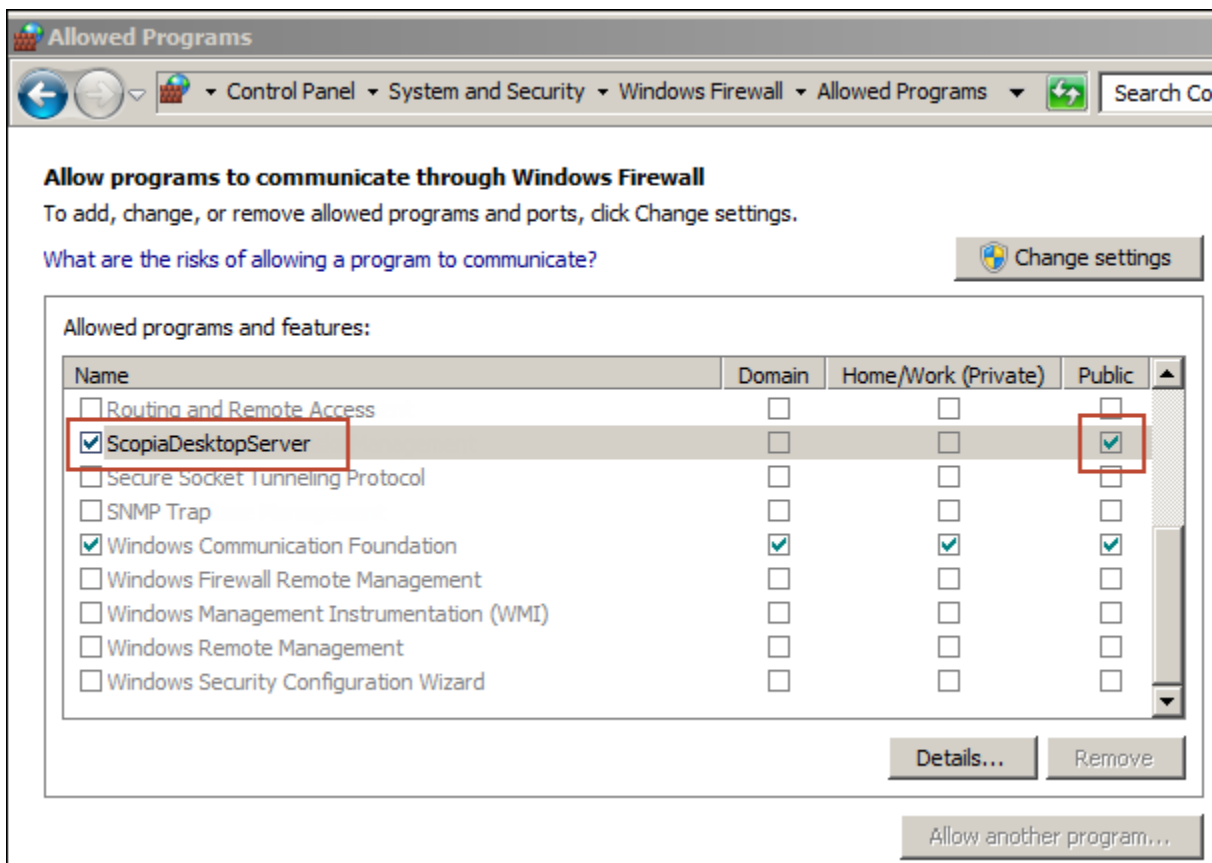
Allowed Programs

Control Panel ▸ System and Security ▸ Windows Firewall ▸ Allowed Programs

Search Co

Allow programs to communicate through Windows Firewall

To add, change, or remove allowed programs and ports, click Change settings.

What are the risks of allowing a program to communicate?

Change settings

Allowed programs and features:

| Name | Domain | Home/Work (Private) | Public |
|---|---|---|---|
| ☐ Routing and Remote Access | ☐ | ☐ | ☐ |
| ☑ ScopiaDesktopServer | ☐ | ☐ | ☑ |
| ☐ Secure Socket Tunneling Protocol | ☐ | ☐ | ☐ |
| ☐ SNMP Trap | ☐ | ☐ | ☐ |
| ☑ Windows Communication Foundation | ☑ | ☑ | ☑ |
| ☐ Windows Firewall Remote Management | ☐ | ☐ | ☐ |
| ☐ Windows Management Instrumentation (WMI) | ☐ | ☐ | ☐ |
| ☐ Windows Remote Management | ☐ | ☐ | ☐ |
| ☐ Windows Security Configuration Wizard | ☐ | ☐ | ☐ |

Details...

Remove

Allow another program...